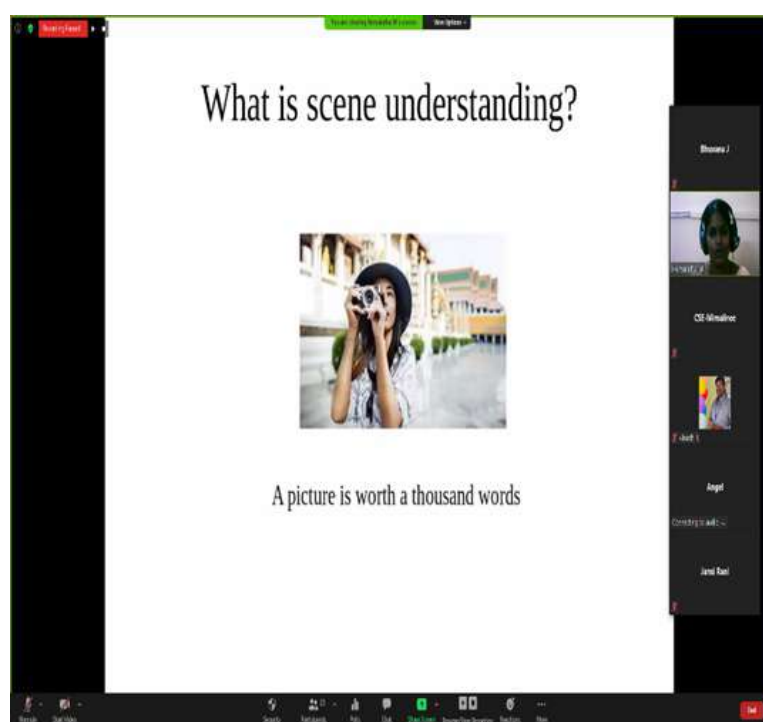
Recording Paused

You are viewing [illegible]'s screen

View Options

What is scene understanding?

A picture is worth a thousand words

Bhuvana J

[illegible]

CSE-Nirmalinee

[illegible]

Angel

Connecting to audio

Jansi Rani

Unmute

Start Video

Security

Participants

Polls

Chat

Share Screen

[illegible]

Reactions

More

End